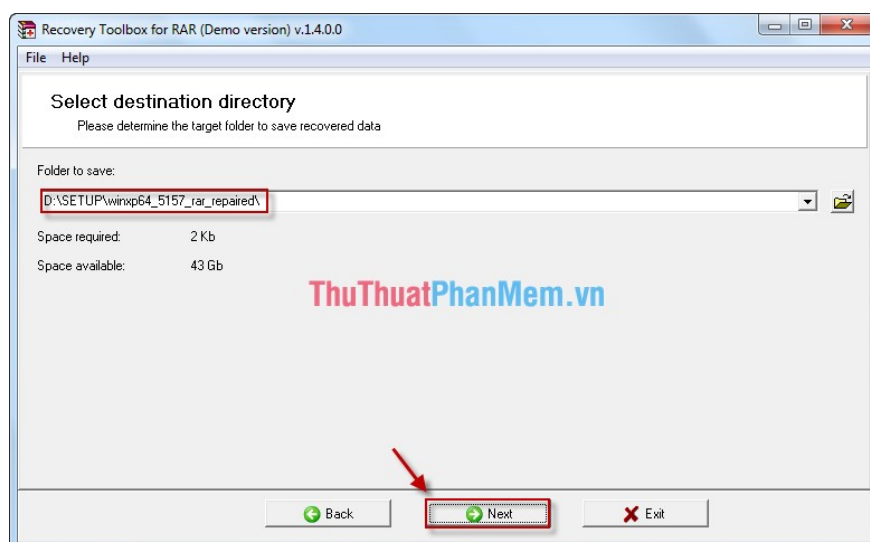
Recovery Toolbox for RAR (Demo version) v.1.4.0.0

File Help

Select destination directory

Please determine the target folder to save recovered data

Folder to save:

D:\SETUP\winxp64_5157_rar_repaired\

Space required: 2 Kb

Space available: 43 Gb

ThuThuatPhanMem.vn

Back

Next

Exit